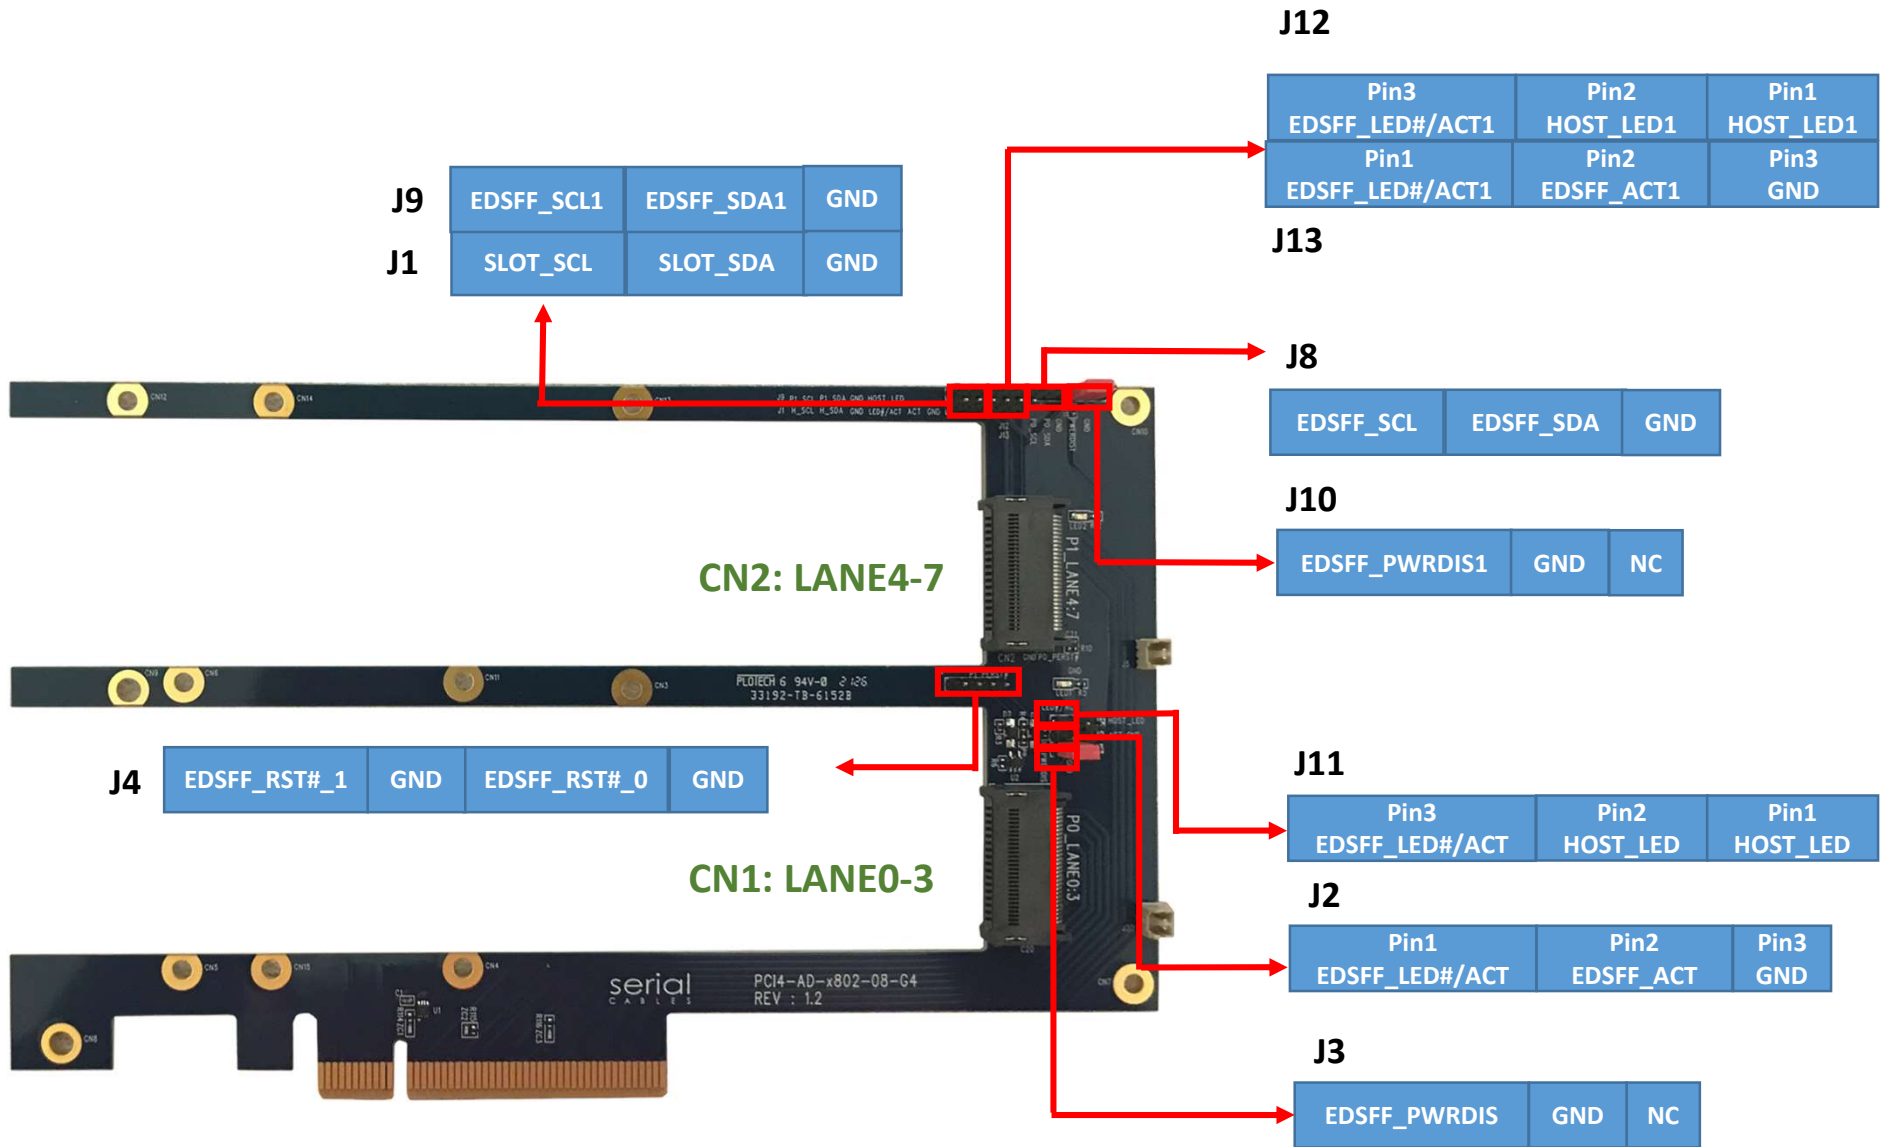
J12

| Pin3 EDSFF_LED#/ACT1 | Pin2 HOST_LED1 | Pin1 HOST_LED1 |
|---|---|---|
| Pin1 EDSFF_LED#/ACT1 | Pin2 EDSFF_ACT1 | Pin3 GND |

J13

J9

| EDSFF_SCL1 | EDSFF_SDA1 | GND |
|---|---|---|

J1

| SLOT_SCL | SLOT_SDA | GND |
|---|---|---|

J8

| EDSFF_SCL | EDSFF_SDA | GND |
|---|---|---|

J10

| EDSFF_PWRDIS1 | GND | NC |
|---|---|---|

CN2: LANE4-7

P1_LANE4:7

FLOTECH 6 94V-0 33192-TB-61528

J4

| EDSFF_RST#_1 | GND | EDSFF_RST#_0 | GND |
|---|---|---|---|

J11

| Pin3 EDSFF_LED#/ACT | Pin2 HOST_LED | Pin1 HOST_LED |
|---|---|---|

CN1: LANE0-3

P0_LANE0:3

J2

| Pin1 EDSFF_LED#/ACT | Pin2 EDSFF_ACT | Pin3 GND |
|---|---|---|

serial CABLES

PCI4-AD-x802-08-G4 REV : 1.2

J3

| EDSFF_PWRDIS | GND | NC |
|---|---|---|